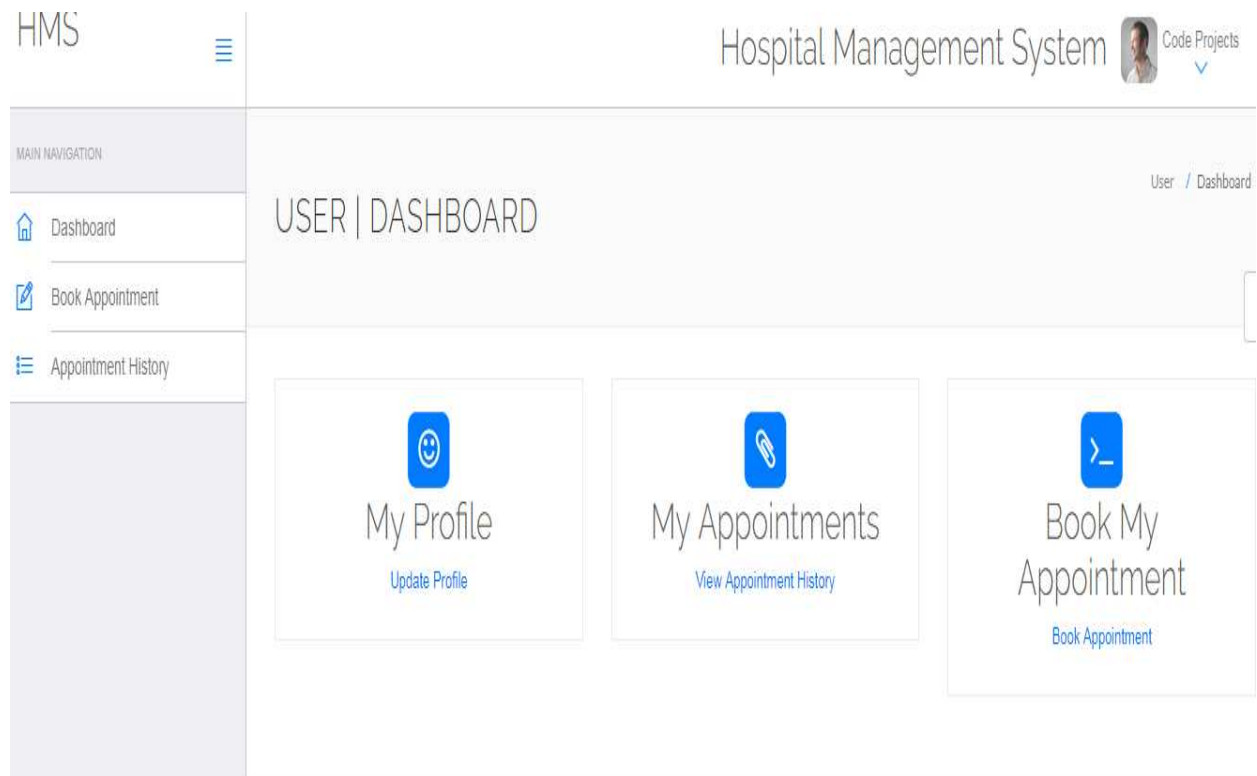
HMS

Hospital Management System

Code Projects

MAIN NAVIGATION

Dashboard

Book Appointment

Appointment History

USER | DASHBOARD

User / Dashboard

My Profile

Update Profile

My Appointments

View Appointment History

Book My Appointment

Book Appointment